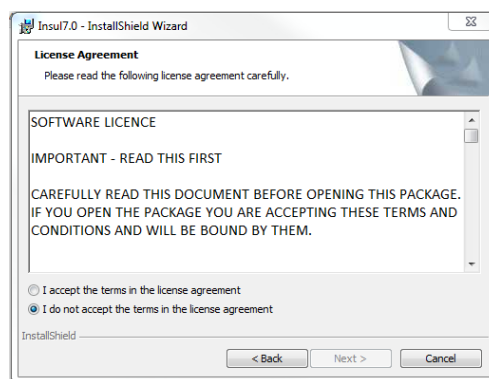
Insul7.0 - InstallShield Wizard

License Agreement

Please read the following license agreement carefully.

SOFTWARE LICENCE

IMPORTANT - READ THIS FIRST

CAREFULLY READ THIS DOCUMENT BEFORE OPENING THIS PACKAGE. IF YOU OPEN THE PACKAGE YOU ARE ACCEPTING THESE TERMS AND CONDITIONS AND WILL BE BOUND BY THEM.

I accept the terms in the license agreement

I do not accept the terms in the license agreement

InstallShield

< Back

Next >

Cancel